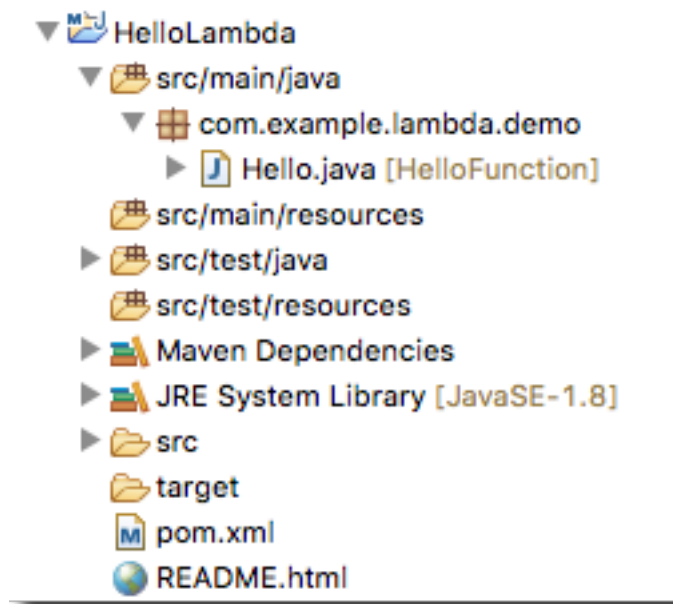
HelloLambda
src/main/java
com.example.lambda.demo
Hello.java [HelloFunction]
src/main/resources
src/test/java
src/test/resources
Maven Dependencies
JRE System Library [JavaSE-1.8]
src
target
pom.xml
README.html